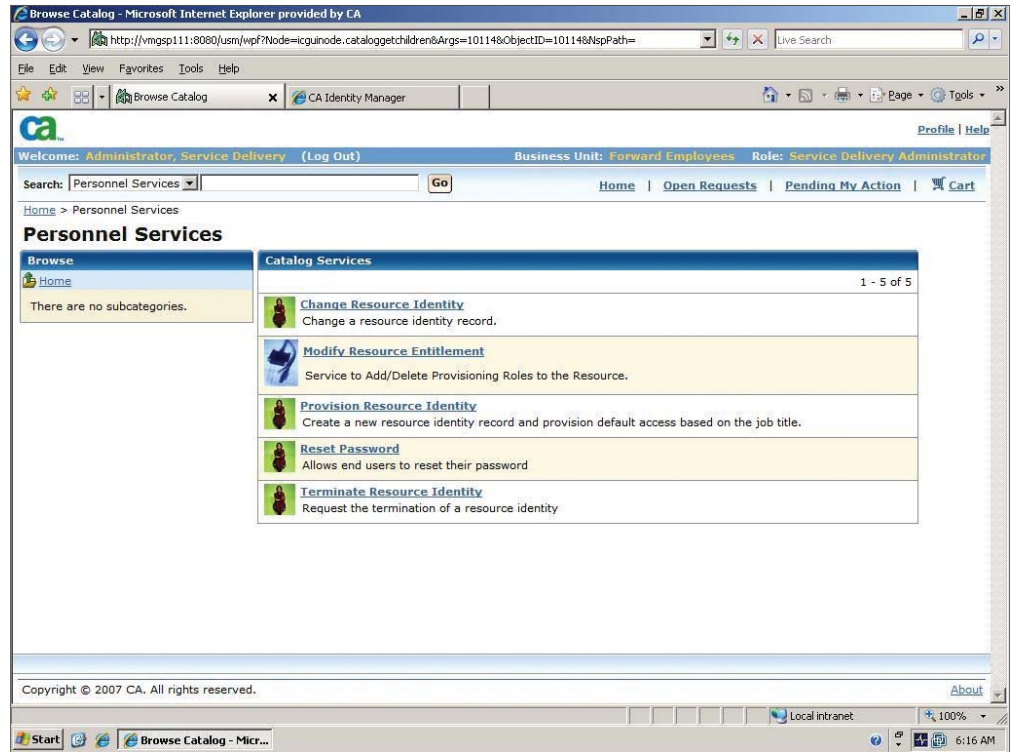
Browse Catalog - Microsoft Internet Explorer provided by CA

http://vmgsp111:8080/usm/wpf?Node=icguinode.cataloggetchildren&Args=10114&ObjectID=10114&NspPath=

Live Search

File Edit View Favorites Tools Help

Browse Catalog

CA Identity Manager

Page Tools

ca

Profile | Help

Welcome: Administrator, Service Delivery (Log Out) Business Unit: Forward Employees Role: Service Delivery Administrator

Search: Personnel Services Go

Home | Open Requests | Pending My Action | Cart

Home > Personnel Services

Personnel Services

Browse

Home

There are no subcategories.

Catalog Services

1 - 5 of 5

Change Resource Identity
Change a resource identity record.

Modify Resource Entitlement
Service to Add/Delete Provisioning Roles to the Resource.

Provision Resource Identity
Create a new resource identity record and provision default access based on the job title.

Reset Password
Allows end users to reset their password

Terminate Resource Identity
Request the termination of a resource identity

Copyright © 2007 CA. All rights reserved.

About

Local intranet

100%

Start

Browse Catalog - Micr...

6:16 AM